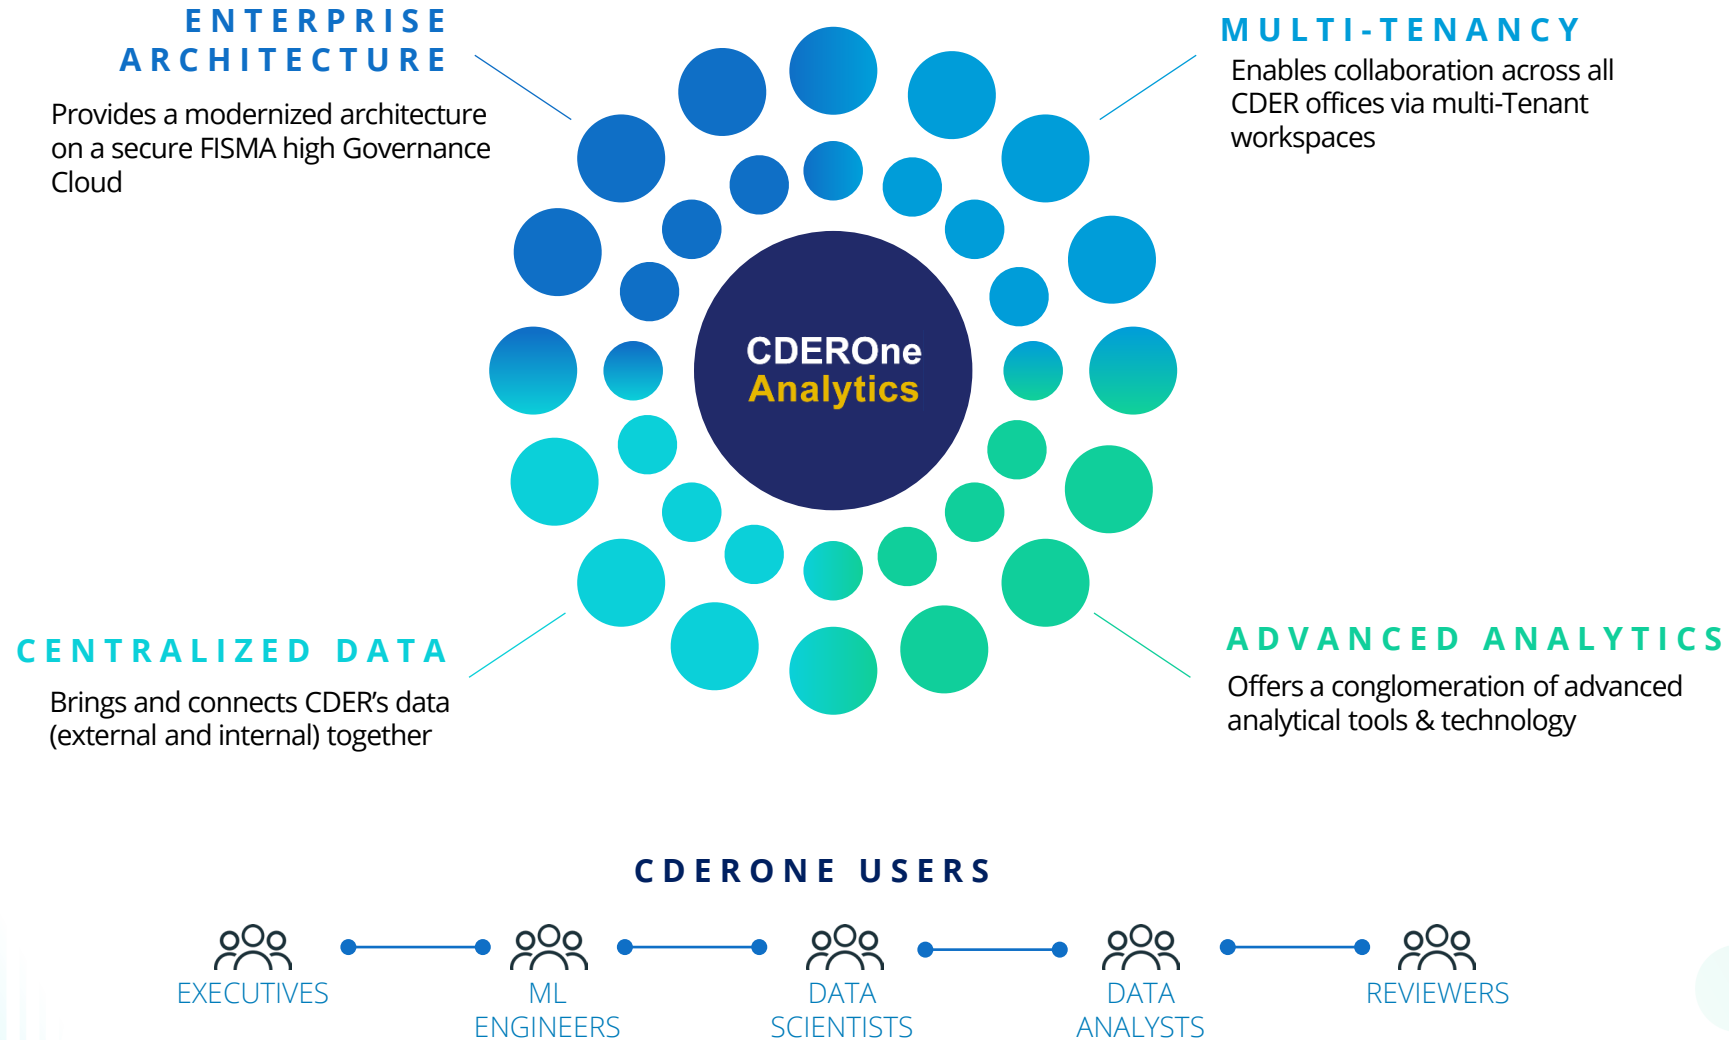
ENTERPRISE ARCHITECTURE

Provides a modernized architecture on a secure FISMA high Governance Cloud

MULTI-TENANCY

Enables collaboration across all CDER offices via multi-Tenant workspaces

CDEROne Analytics

CENTRALIZED DATA

Brings and connects CDER's data (external and internal) together

ADVANCED ANALYTICS

Offers a conglomeration of advanced analytical tools & technology

CDERONE USERS

EXECUTIVES

ML ENGINEERS

DATA SCIENTISTS

DATA ANALYSTS

REVIEWERS